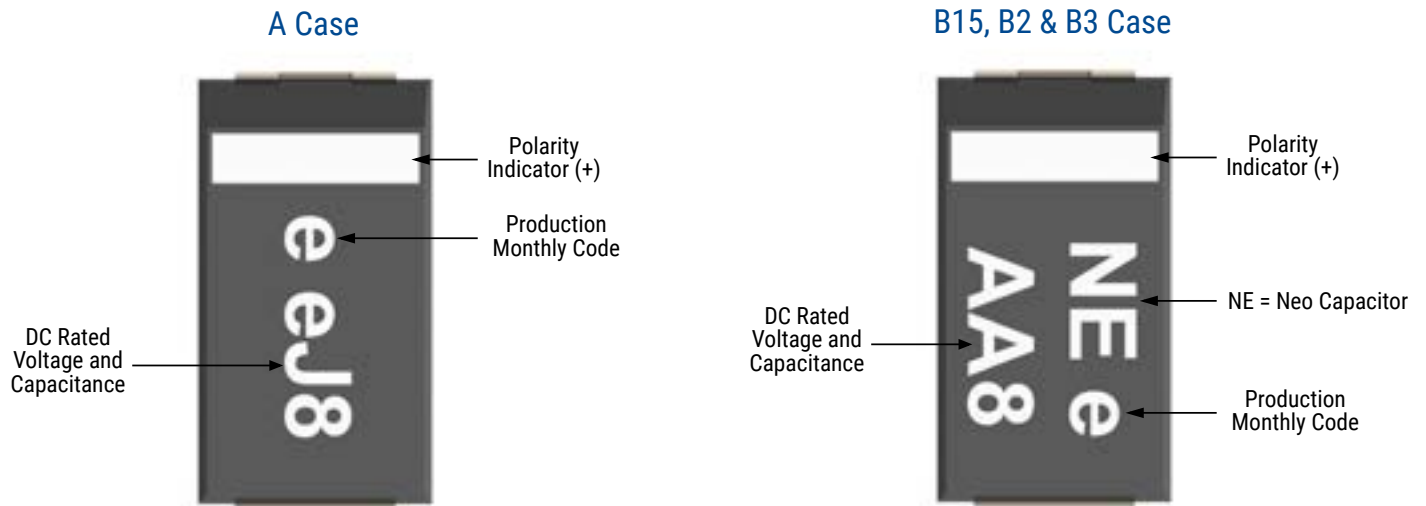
A Case

Polarity Indicator (+)

Production Monthly Code

e

eJ8

DC Rated Voltage and Capacitance

B15, B2 & B3 Case

Polarity Indicator (+)

NE e

AA8

NE = Neo Capacitor

DC Rated Voltage and Capacitance

Production Monthly Code